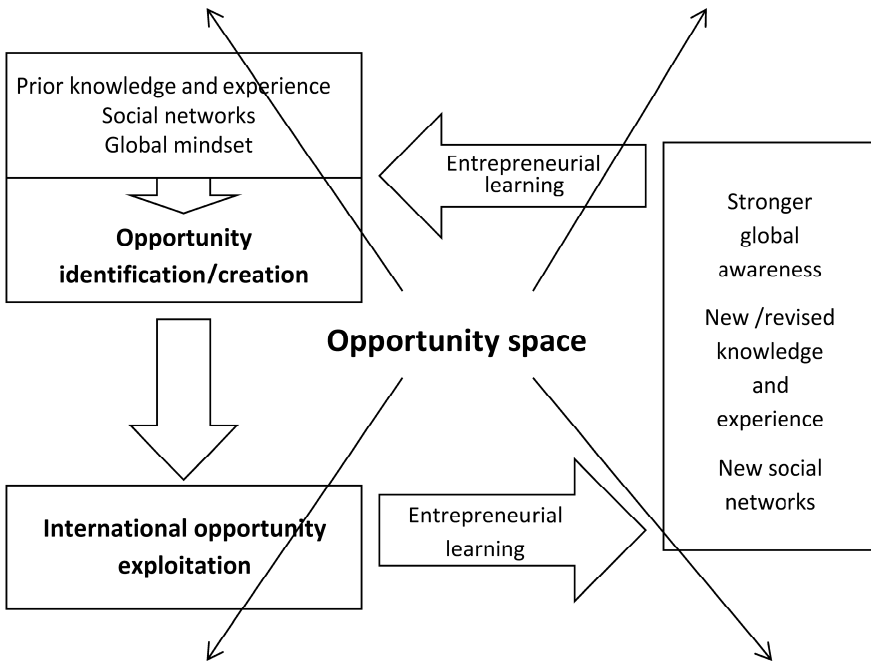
Prior knowledge and experience
Social networks
Global mindset

Opportunity identification/creation

Entrepreneurial learning

Stronger global awareness

New /revised knowledge and experience

New social networks

Opportunity space

International opportunity exploitation

Entrepreneurial learning